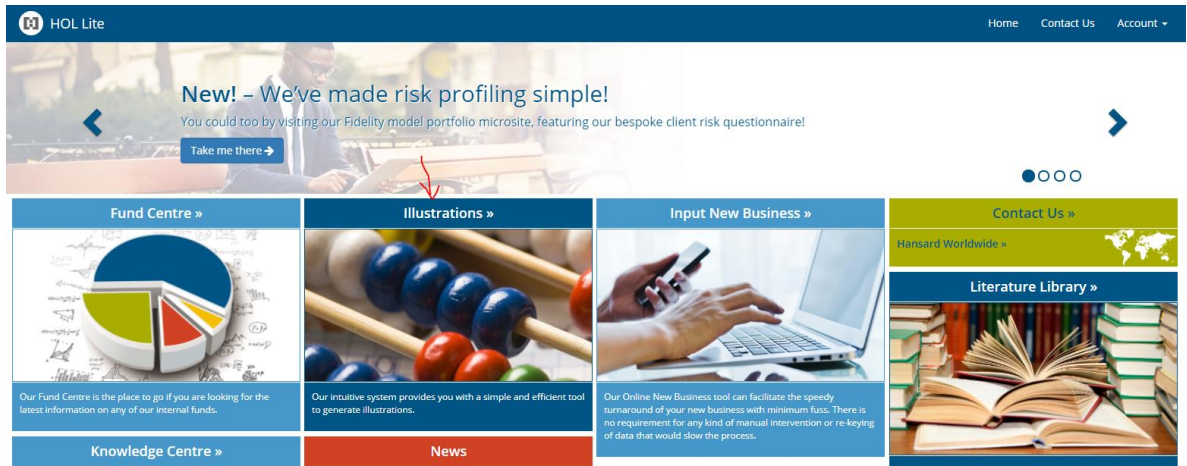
HOL Lite

Home Contact Us Account

New! – We've made risk profiling simple!

You could too by visiting our Fidelity model portfolio microsite, featuring our bespoke client risk questionnaire!

Take me there

Fund Centre »

Our Fund Centre is the place to go if you are looking for the latest information on any of our internal funds.

Illustrations »

Our intuitive system provides you with a simple and efficient tool to generate illustrations.

Input New Business »

Our Online New Business tool can facilitate the speedy turnaround of your new business with minimum fuss. There is no requirement for any kind of manual intervention or re-keying of data that would slow the process.

Contact Us »

Hansard Worldwide »

Literature Library »

Knowledge Centre »

News